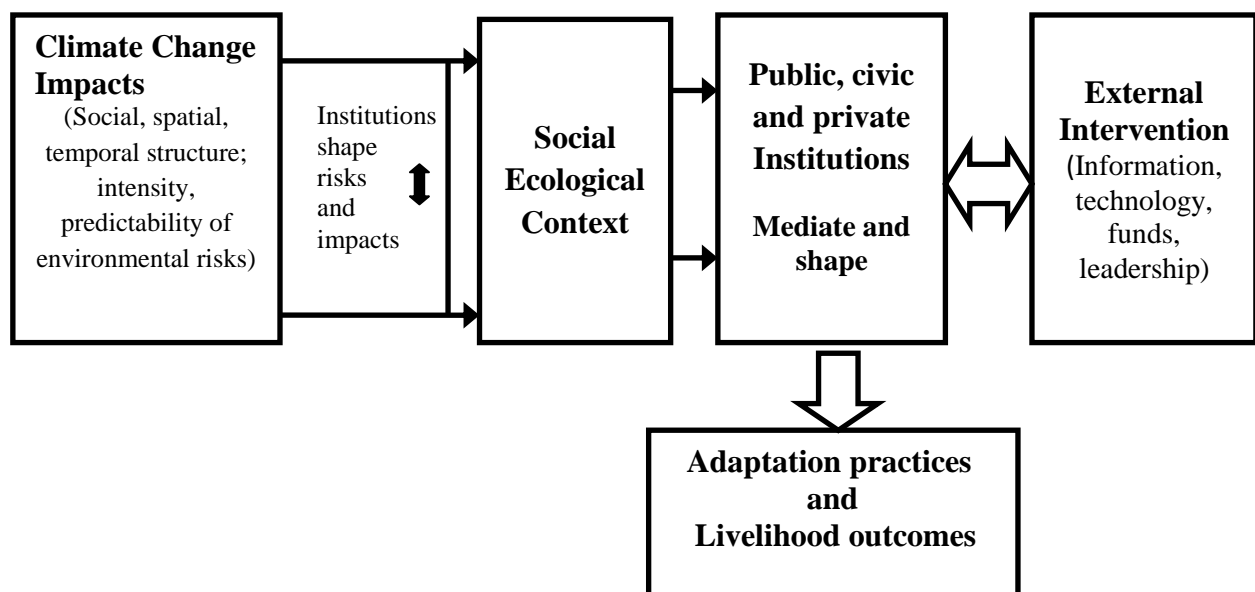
Climate Change Impacts
(Social, spatial, temporal structure; intensity, predictability of environmental risks)

Institutions shape risks and impacts

Social Ecological Context

Public, civic and private Institutions

Mediate and shape

External Intervention
(Information, technology, funds, leadership)

Adaptation practices and Livelihood outcomes